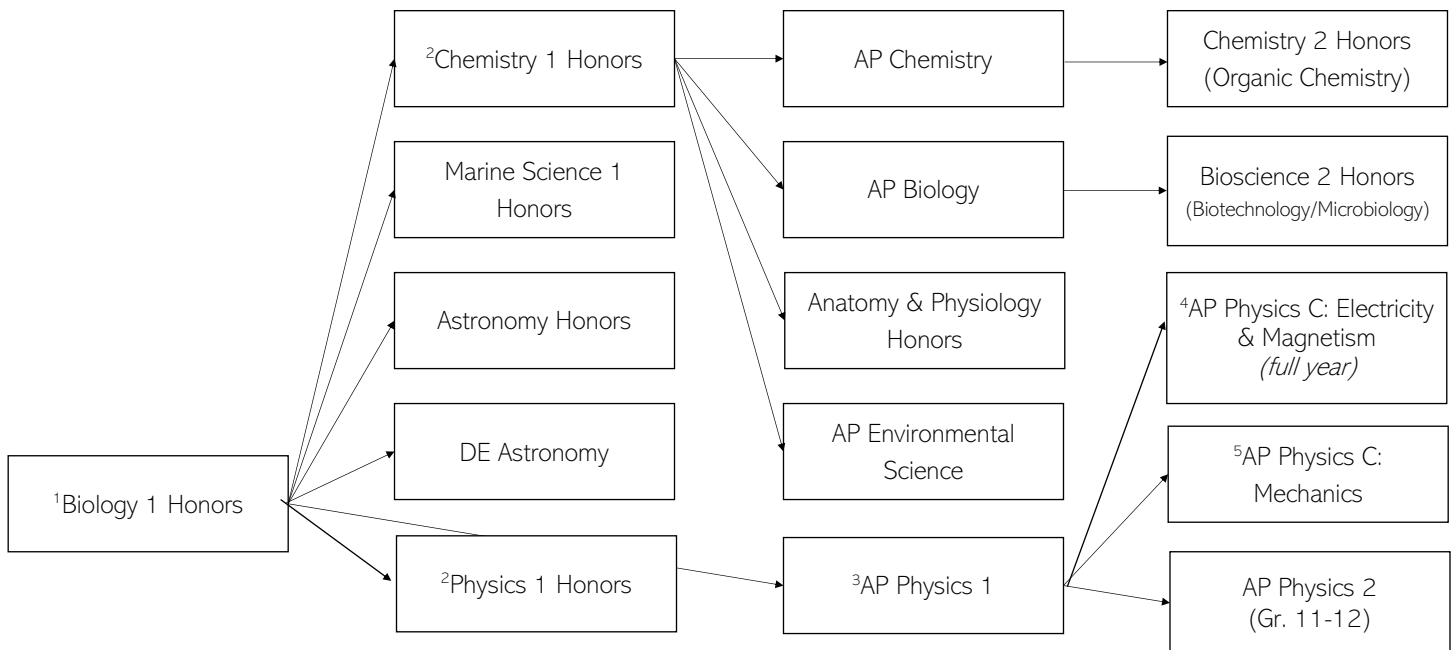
$^{1}$Biology 1 Honors

$^{2}$Chemistry 1 Honors

Marine Science 1 Honors

Astronomy Honors

DE Astronomy

$^{2}$Physics 1 Honors

AP Chemistry

AP Biology

Anatomy & Physiology Honors

AP Environmental Science

$^{3}$AP Physics 1

Chemistry 2 Honors (Organic Chemistry)

Bioscience 2 Honors (Biotechnology/Microbiology)

$^{4}$AP Physics C: Electricity & Magnetism *(full year)*

$^{5}$AP Physics C: Mechanics

AP Physics 2 (Gr. 11-12)